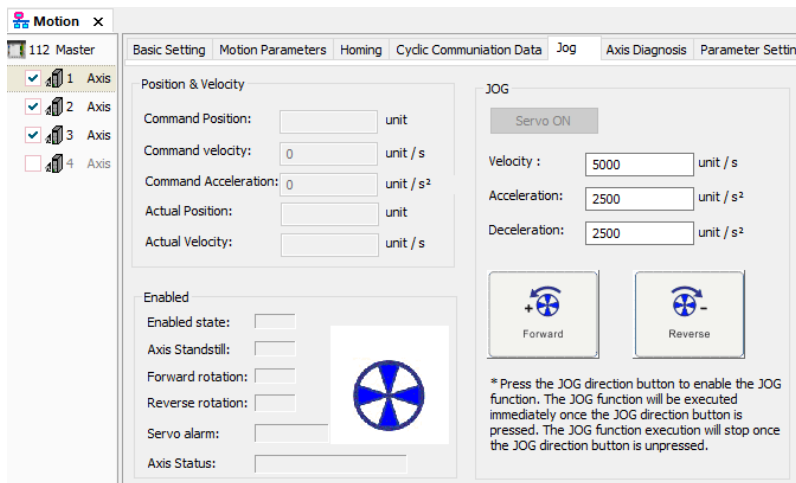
Motion ×

112 Master
1 Axis
2 Axis
3 Axis
4 Axis

Basic Setting | Motion Parameters | Homing | Cyclic Communiation Data | Jog | Axis Diagnosis | Parameter Settin

Position & Velocity

Command Position: unit
Command velocity: 0 unit / s
Command Acceleration: 0 unit / s²
Actual Position: unit
Actual Velocity: unit / s

Enabled

Enabled state:
Axis Standstill:
Forward rotation:
Reverse rotation:
Servo alarm:
Axis Status:

JOG

Servo ON

Velocity : 5000 unit / s
Acceleration: 2500 unit / s²
Deceleration: 2500 unit / s²

+ Forward

- Reverse

* Press the JOG direction button to enable the JOG function. The JOG function will be executed immediately once the JOG direction button is pressed. The JOG function execution will stop once the JOG direction button is unpressed.